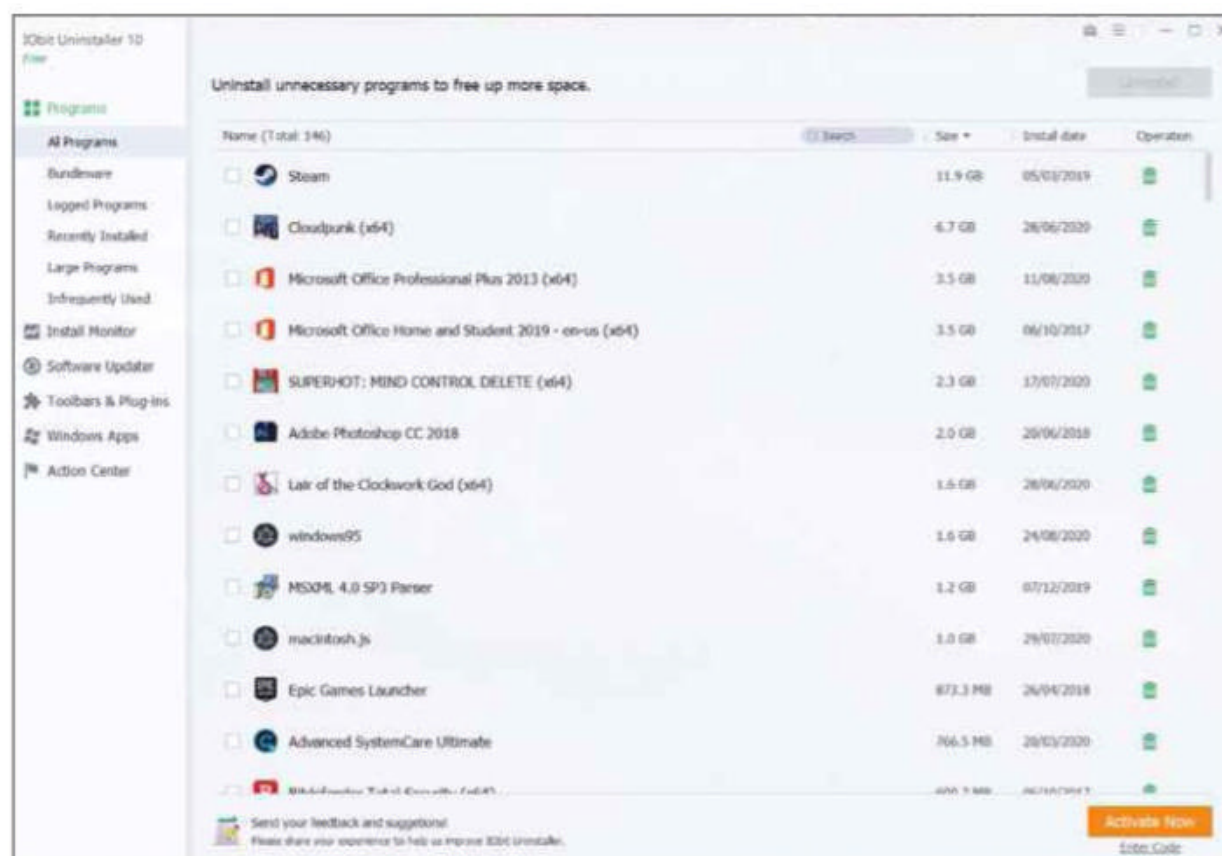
IObit Uninstaller 10
Free

Programs
All Programs
Bundleware
Logged Programs
Recently Installed
Large Programs
Infrequently Used
Install Monitor
Software Updater
Toolbars & Plug-ins
Windows Apps
Action Center

Uninstall unnecessary programs to free up more space.

Uninstall

| Name (Total: 146) | Size | Install date | Operation |
|---|---|---|---|
| Steam | 11.9 GB | 05/03/2019 | |
| Cloudpunk (x64) | 6.7 GB | 28/06/2020 | |
| Microsoft Office Professional Plus 2013 (x64) | 3.5 GB | 11/08/2020 | |
| Microsoft Office Home and Student 2019 - en-us (x64) | 3.5 GB | 06/10/2017 | |
| SUPERHOT: MIND CONTROL DELETE (x64) | 2.3 GB | 17/07/2020 | |
| Adobe Photoshop CC 2018 | 2.0 GB | 20/06/2018 | |
| Lair of the Clockwork God (x64) | 1.6 GB | 28/06/2020 | |
| windows95 | 1.6 GB | 24/08/2020 | |
| MSXML 4.0 SP3 Parser | 1.2 GB | 07/12/2019 | |
| macintosh.js | 1.0 GB | 29/07/2020 | |
| Epic Games Launcher | 873.3 MB | 26/04/2018 | |
| Advanced SystemCare Ultimate | 766.5 MB | 20/03/2020 | |
| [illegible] | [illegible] | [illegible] | |

Search

Send your feedback and suggestions!
Please share your experience to help us improve IObit Uninstaller.

Activate Now
Enter Code